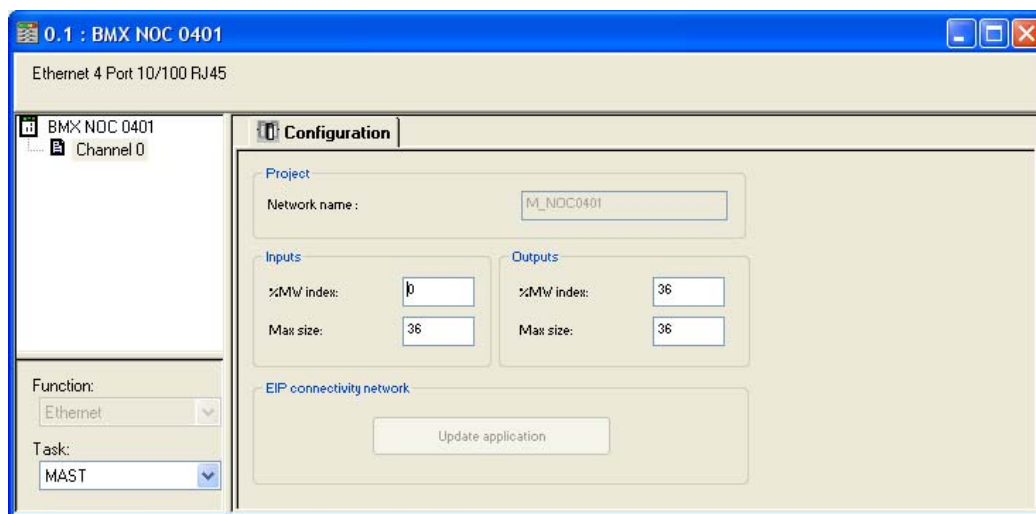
0.1 : BMX NOC 0401

Ethernet 4 Port 10/100 RJ45

BMX NOC 0401
Channel 0

Function:
Ethernet
Task:
MAST

Configuration

Project
Network name : M_NOC0401

Inputs
%MW index: 0
Max size: 36

Outputs
%MW index: 36
Max size: 36

EIP connectivity network
Update application